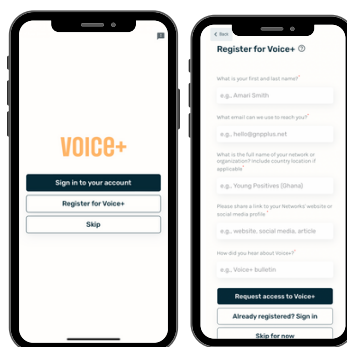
VOICE+

Sign in to your account

Register for Voice+

Skip

< Back

Register for Voice+ ?

What is your first and last name?*

e.g., Amari Smith

What email can we use to reach you?*

e.g., hello@gnpplus.net

What is the full name of your network or organisation? Include country location if applicable*

e.g., Young Positives (Ghana)

Please share a link to your Networks' website or social media profile*

e.g., website, social media, article

How did you hear about Voice+?*

e.g., Voice+ bulletin

Request access to Voice+

Already registered? Sign in

Skip for now